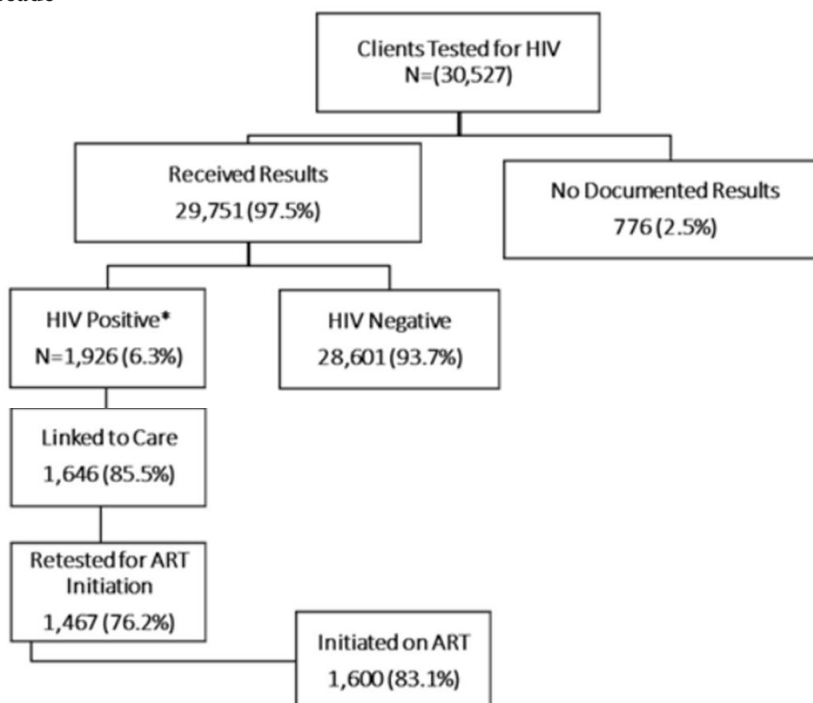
Clients Tested for HIV
N=(30,527)

Received Results
29,751 (97.5%)

No Documented Results
776 (2.5%)

HIV Positive*
N=1,926 (6.3%)

HIV Negative
28,601 (93.7%)

Linked to Care
1,646 (85.5%)

Retested for ART Initiation
1,467 (76.2%)

Initiated on ART
1,600 (83.1%)